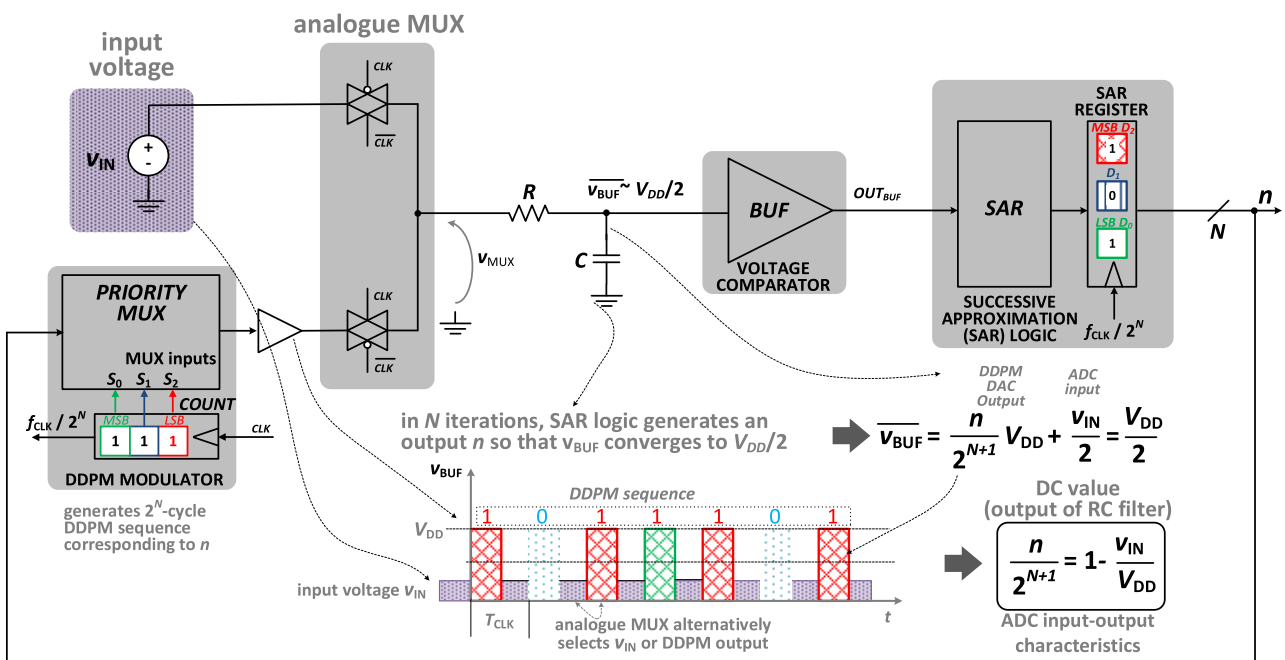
input voltage

$v_{IN}$

+
-

analogue MUX

CLK
$\overline{CLK}$

CLK
$\overline{CLK}$

$v_{MUX}$

R

$\overline{v_{BUF}} \sim V_{DD}/2$

C

BUF

VOLTAGE COMPARATOR

$OUT_{BUF}$

SAR

SUCCESSIVE APPROXIMATION (SAR) LOGIC

SAR REGISTER

MSB $D_2$
1
$D_1$
0
LSB $D_0$
1

$f_{CLK} / 2^N$

N

n

PRIORITY MUX

MUX inputs

$S_0$ $S_1$ $S_2$

MSB LSB COUNT

$f_{CLK} / 2^N$

1 1 1

CLK

DDPM MODULATOR

generates $2^N$-cycle DDPM sequence corresponding to n

in N iterations, SAR logic generates an output n so that $v_{BUF}$ converges to $V_{DD}/2$

DDPM DAC Output

ADC input

$\overline{v_{BUF}} = \frac{n}{2^{N+1}} V_{DD} + \frac{v_{IN}}{2} = \frac{V_{DD}}{2}$

$v_{BUF}$

DDPM sequence

1 0 1 1 1 0 1

$V_{DD}$

input voltage $v_{IN}$

$T_{CLK}$

analogue MUX alternatively selects $v_{IN}$ or DDPM output

t

DC value (output of RC filter)

$\frac{n}{2^{N+1}} = 1 - \frac{v_{IN}}{V_{DD}}$

ADC input-output characteristics